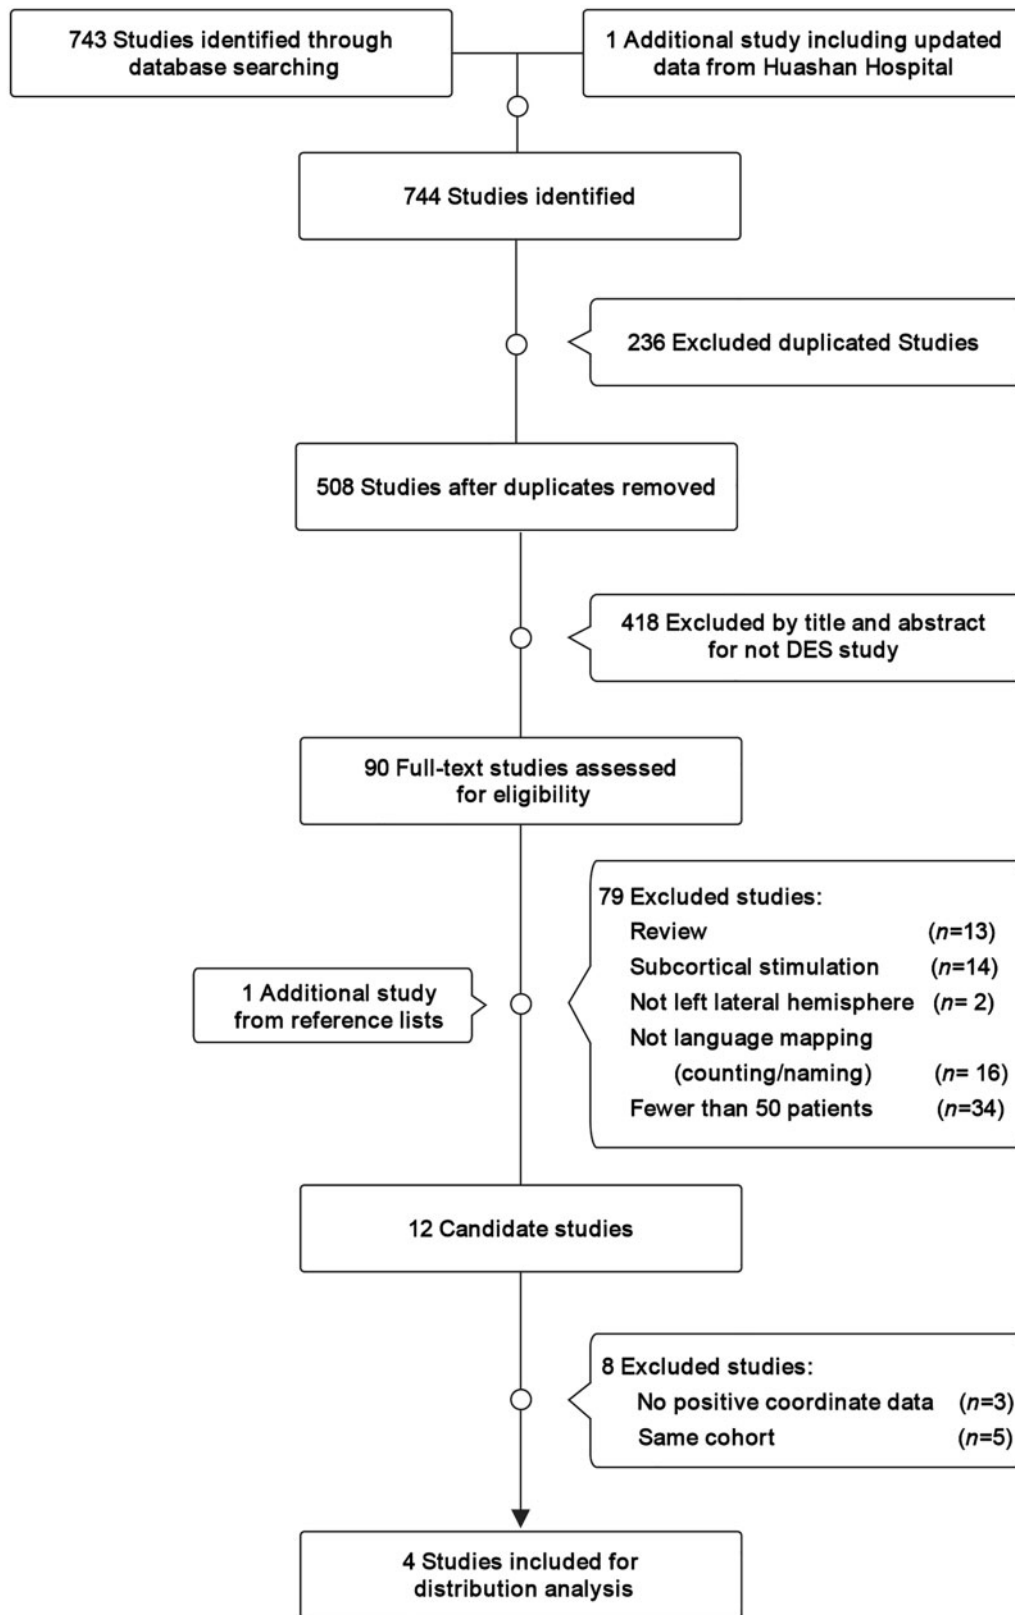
743 Studies identified through database searching

1 Additional study including updated data from Huashan Hospital

744 Studies identified

236 Excluded duplicated Studies

508 Studies after duplicates removed

418 Excluded by title and abstract for not DES study

90 Full-text studies assessed for eligibility

79 Excluded studies:
Review ($n$=13)
Subcortical stimulation ($n$=14)
Not left lateral hemisphere ($n$= 2)
Not language mapping (counting/naming) ($n$= 16)
Fewer than 50 patients ($n$=34)

1 Additional study from reference lists

12 Candidate studies

8 Excluded studies:
No positive coordinate data ($n$=3)
Same cohort ($n$=5)

4 Studies included for distribution analysis